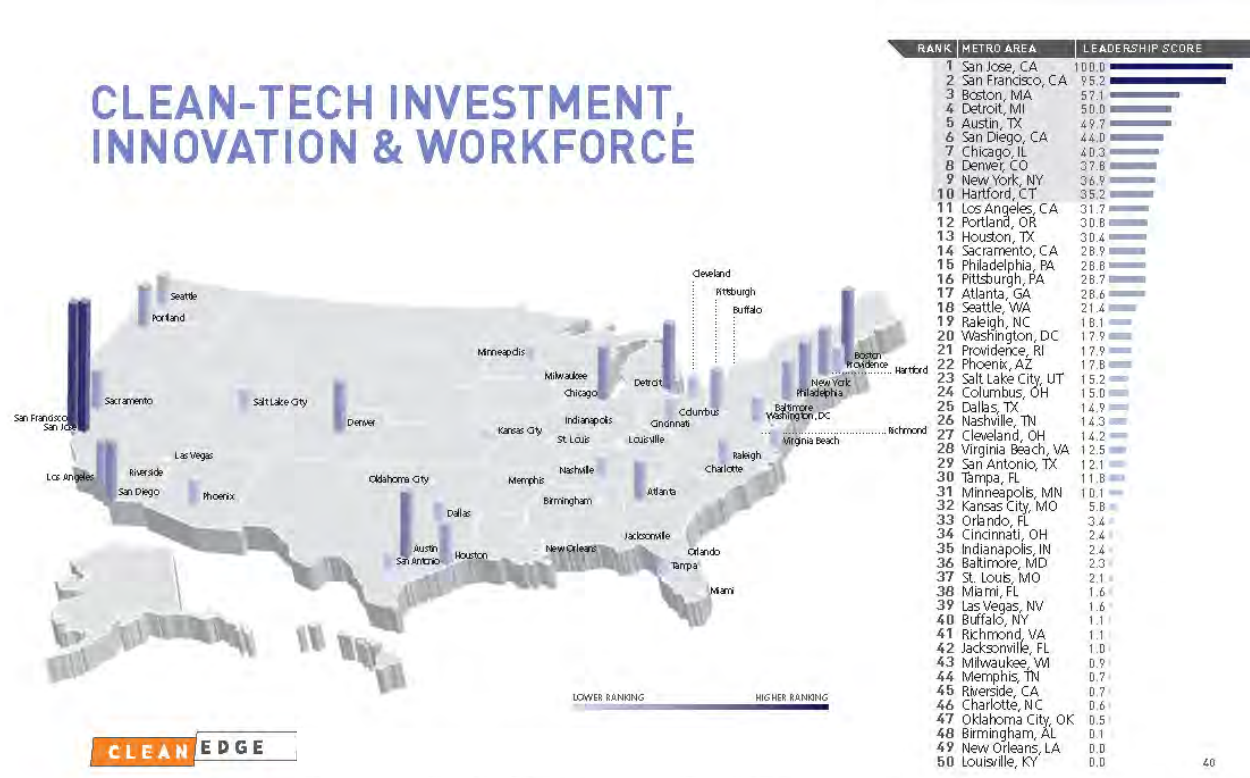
CLEAN-TECH INVESTMENT, INNOVATION & WORKFORCE

| RANK | METRO AREA | LEADERSHIP SCORE |
|---|---|---|
| 1 | San Jose, CA | 100.0 |
| 2 | San Francisco, CA | 95.2 |
| 3 | Boston, MA | 57.1 |
| 4 | Detroit, MI | 50.0 |
| 5 | Austin, TX | 49.7 |
| 6 | San Diego, CA | 44.0 |
| 7 | Chicago, IL | 40.3 |
| 8 | Denver, CO | 37.8 |
| 9 | New York, NY | 36.9 |
| 10 | Hartford, CT | 35.2 |
| 11 | Los Angeles, CA | 31.7 |
| 12 | Portland, OR | 30.8 |
| 13 | Houston, TX | 30.4 |
| 14 | Sacramento, CA | 28.9 |
| 15 | Philadelphia, PA | 28.8 |
| 16 | Pittsburgh, PA | 28.7 |
| 17 | Atlanta, GA | 28.6 |
| 18 | Seattle, WA | 21.4 |
| 19 | Raleigh, NC | 18.1 |
| 20 | Washington, DC | 17.9 |
| 21 | Providence, RI | 17.9 |
| 22 | Phoenix, AZ | 17.8 |
| 23 | Salt Lake City, UT | 15.2 |
| 24 | Columbus, OH | 15.0 |
| 25 | Dallas, TX | 14.9 |
| 26 | Nashville, TN | 14.3 |
| 27 | Cleveland, OH | 14.2 |
| 28 | Virginia Beach, VA | 12.5 |
| 29 | San Antonio, TX | 12.1 |
| 30 | Tampa, FL | 11.8 |
| 31 | Minneapolis, MN | 10.1 |
| 32 | Kansas City, MO | 5.8 |
| 33 | Orlando, FL | 3.4 |
| 34 | Cincinnati, OH | 2.4 |
| 35 | Indianapolis, IN | 2.4 |
| 36 | Baltimore, MD | 2.3 |
| 37 | St. Louis, MO | 2.1 |
| 38 | Miami, FL | 1.6 |
| 39 | Las Vegas, NV | 1.6 |
| 40 | Buffalo, NY | 1.1 |
| 41 | Richmond, VA | 1.1 |
| 42 | Jacksonville, FL | 1.0 |
| 43 | Milwaukee, WI | 0.9 |
| 44 | Memphis, TN | 0.7 |
| 45 | Riverside, CA | 0.7 |
| 46 | Charlotte, NC | 0.6 |
| 47 | Oklahoma City, OK | 0.5 |
| 48 | Birmingham, AL | 0.1 |
| 49 | New Orleans, LA | 0.0 |
| 50 | Louisville, KY | 0.0 |

Seattle
Portland
Sacramento
San Francisco
San Jose
Los Angeles
Riverside
San Diego
Las Vegas
Phoenix
Salt Lake City
Denver
Oklahoma City
Dallas
Austin
San Antonio
Houston
Kansas City
Minneapolis
Milwaukee
Chicago
Detroit
Cleveland
Pittsburgh
Buffalo
Indianapolis
St. Louis
Louisville
Cincinnati
Columbus
Memphis
Nashville
Birmingham
Atlanta
New Orleans
Jacksonville
Orlando
Tampa
Miami
Charlotte
Raleigh
Virginia Beach
Richmond
Baltimore
Washington, DC
Philadelphia
New York
Hartford
Providence
Boston

LOWER RANKING
HIGHER RANKING

CLEAN EDGE

40